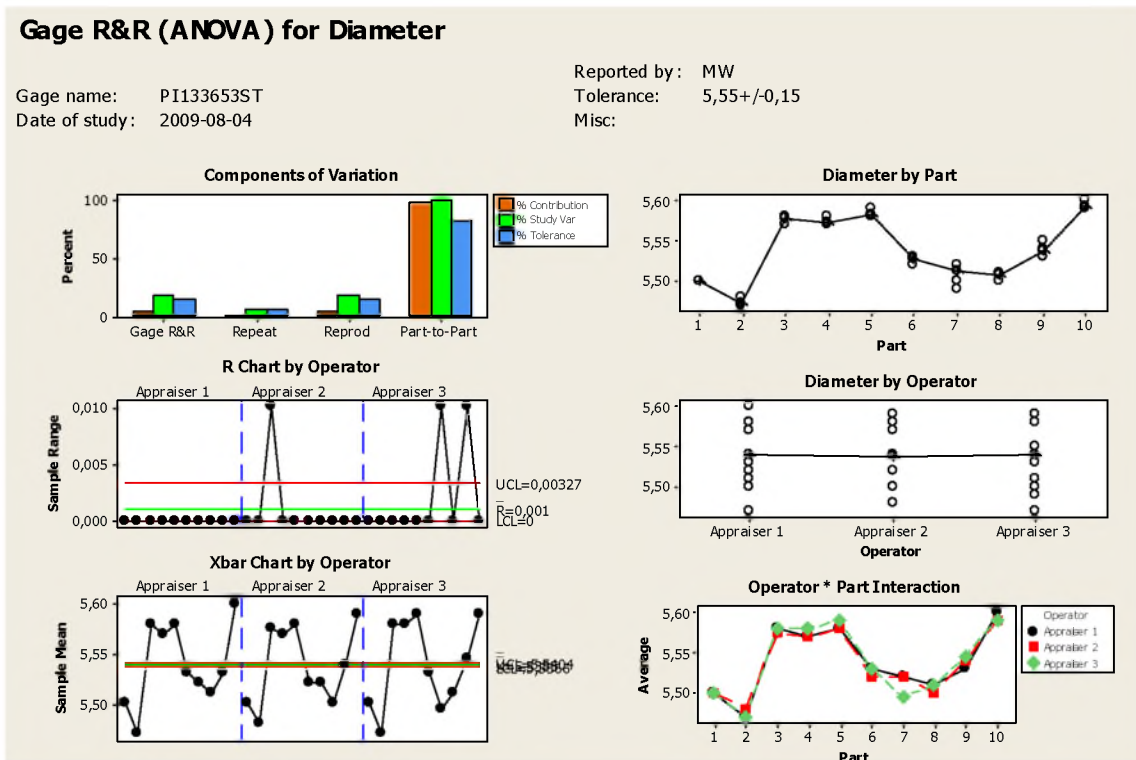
Gage R&R (ANOVA) for Diameter

Gage name: PI133653ST
Date of study: 2009-08-04

Reported by: MW
Tolerance: 5,55+/-0,15
Misc:

Components of Variation

Percent
100
50
0
Gage R&R Repeat Reprod Part-to-Part

% Contribution
% Study Var
% Tolerance

R Chart by Operator

Appraiser 1 Appraiser 2 Appraiser 3

Sample Range
0,010
0,005
0,000

UCL=0,00327
$\bar{R}$=0,001
LCL=0

Xbar Chart by Operator

Appraiser 1 Appraiser 2 Appraiser 3

Sample Mean
5,60
5,55
5,50

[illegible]

Diameter by Part

5,60
5,55
5,50
1 2 3 4 5 6 7 8 9 10
Part

Diameter by Operator

5,60
5,55
5,50
Appraiser 1 Appraiser 2 Appraiser 3
Operator

Operator * Part Interaction

Average
5,60
5,55
5,50
1 2 3 4 5 6 7 8 9 10
Part

Operator
Appraiser 1
Appraiser 2
Appraiser 3